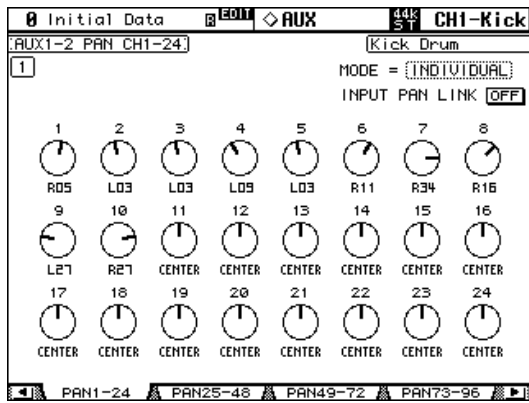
0 Initial Data EDIT ◇AUX 44k ST CH1-Kick

AUX1-2 PAN CH1-24 Kick Drum

1

MODE = INDIVIDUAL

INPUT PAN LINK OFF

| 1 | 2 | 3 | 4 | 5 | 6 | 7 | 8 |
|---|---|---|---|---|---|---|---|
| R05 | L03 | L03 | L09 | L03 | R11 | R34 | R16 |
| 9 | 10 | 11 | 12 | 13 | 14 | 15 | 16 |
| L27 | R27 | CENTER | CENTER | CENTER | CENTER | CENTER | CENTER |
| 17 | 18 | 19 | 20 | 21 | 22 | 23 | 24 |
| CENTER | CENTER | CENTER | CENTER | CENTER | CENTER | CENTER | CENTER |

PAN1-24 PAN25-48 PAN49-72 PAN73-96